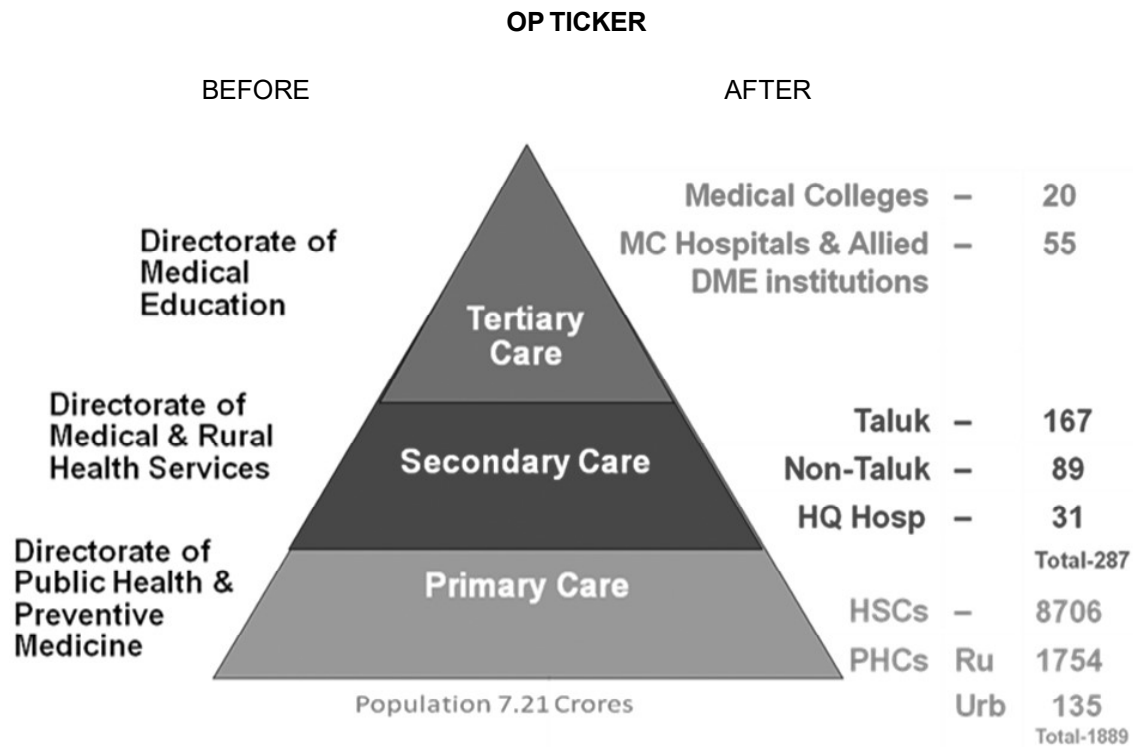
OP TICKER

BEFORE

AFTER

Directorate of Medical Education

Directorate of Medical & Rural Health Services

Directorate of Public Health & Preventive Medicine

Tertiary Care

Secondary Care

Primary Care

Population 7.21 Crores

| | | |
|---|---|---|
| Medical Colleges | – | 20 |
| MC Hospitals & Allied DME institutions | – | 55 |
| Taluk | – | 167 |
| Non-Taluk | – | 89 |
| HQ Hosp | – | 31 |
| | | Total-287 |
| HSCs | – | 8706 |
| PHCs | Ru | 1754 |
| | Urb | 135 |
| | | Total-1889 |